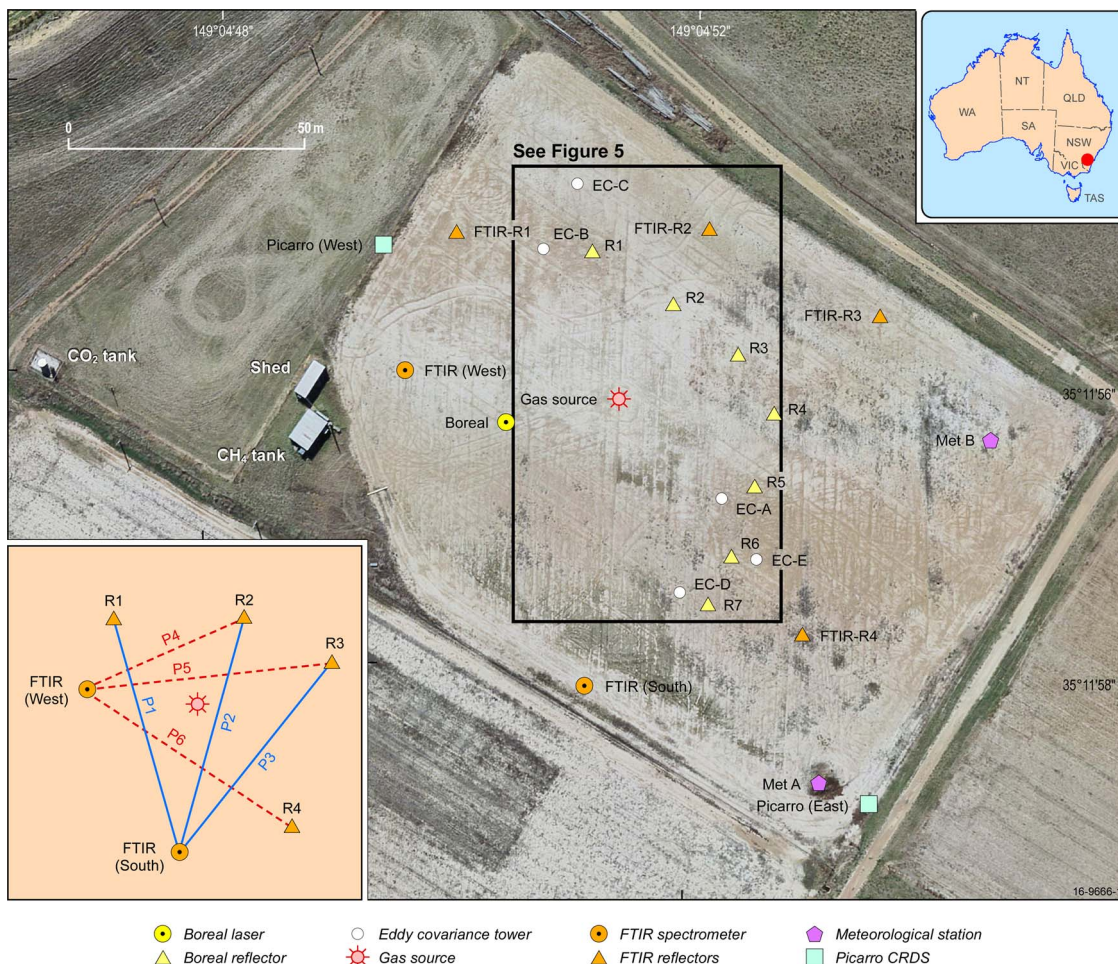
149°04'48"
149°04'52"
0
50 m
NT
QLD
WA
SA
NSW
VIC
TAS
See Figure 5
EC-C
FTIR-R1
FTIR-R2
EC-B
R1
Picarro (West)
R2
FTIR-R3
$CO_2$ tank
Shed
R3
FTIR (West)
Gas source
35°11'56"
R4
Boreal
$CH_4$ tank
Met B
R5
EC-A
R6
EC-E
EC-D
R7
FTIR-R4
R1
R2
R3
P4
P5
FTIR (West)
P1
P2
P6
P3
R4
FTIR (South)
FTIR (South)
35°11'58"
Met A
Picarro (East)
16-9666-

Boreal laser
Boreal reflector
Eddy covariance tower
Gas source
FTIR spectrometer
FTIR reflectors
Meteorological station
Picarro CRDS